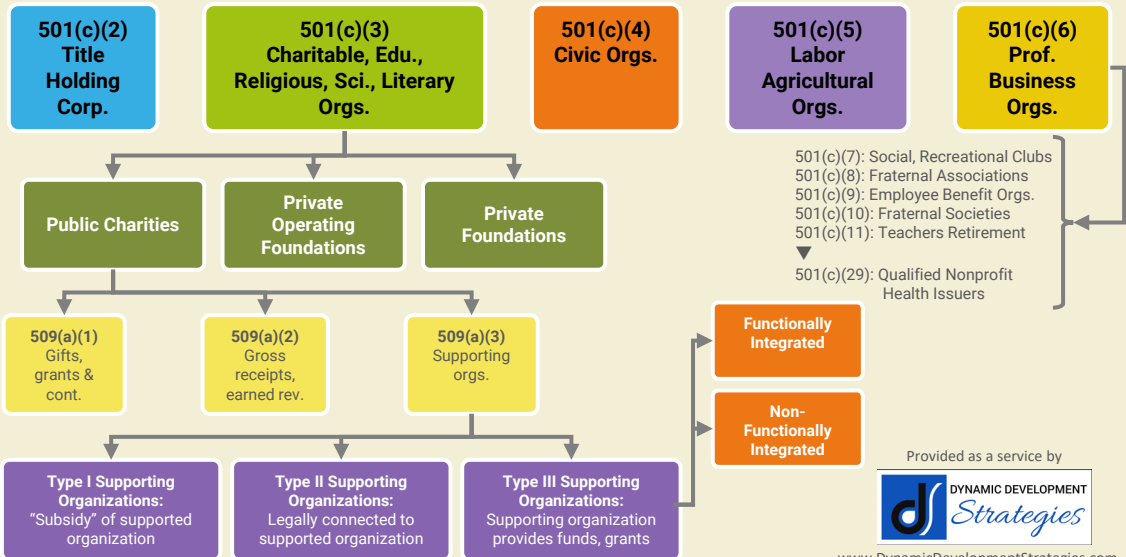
501(c)(2)
Title Holding Corp.

501(c)(3)
Charitable, Edu., Religious, Sci., Literary Orgs.

501(c)(4)
Civic Orgs.

501(c)(5)
Labor Agricultural Orgs.

501(c)(6)
Prof. Business Orgs.

501(c)(7): Social, Recreational Clubs
501(c)(8): Fraternal Associations
501(c)(9): Employee Benefit Orgs.
501(c)(10): Fraternal Societies
501(c)(11): Teachers Retirement
▼
501(c)(29): Qualified Nonprofit Health Issuers

Public Charities

Private Operating Foundations

Private Foundations

509(a)(1)
Gifts, grants & cont.

509(a)(2)
Gross receipts, earned rev.

509(a)(3)
Supporting orgs.

Functionally Integrated

Non-Functionally Integrated

Type I Supporting Organizations:
"Subsidy" of supported organization

Type II Supporting Organizations:
Legally connected to supported organization

Type III Supporting Organizations:
Supporting organization provides funds, grants

Provided as a service by
DYNAMIC DEVELOPMENT
Strategies
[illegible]